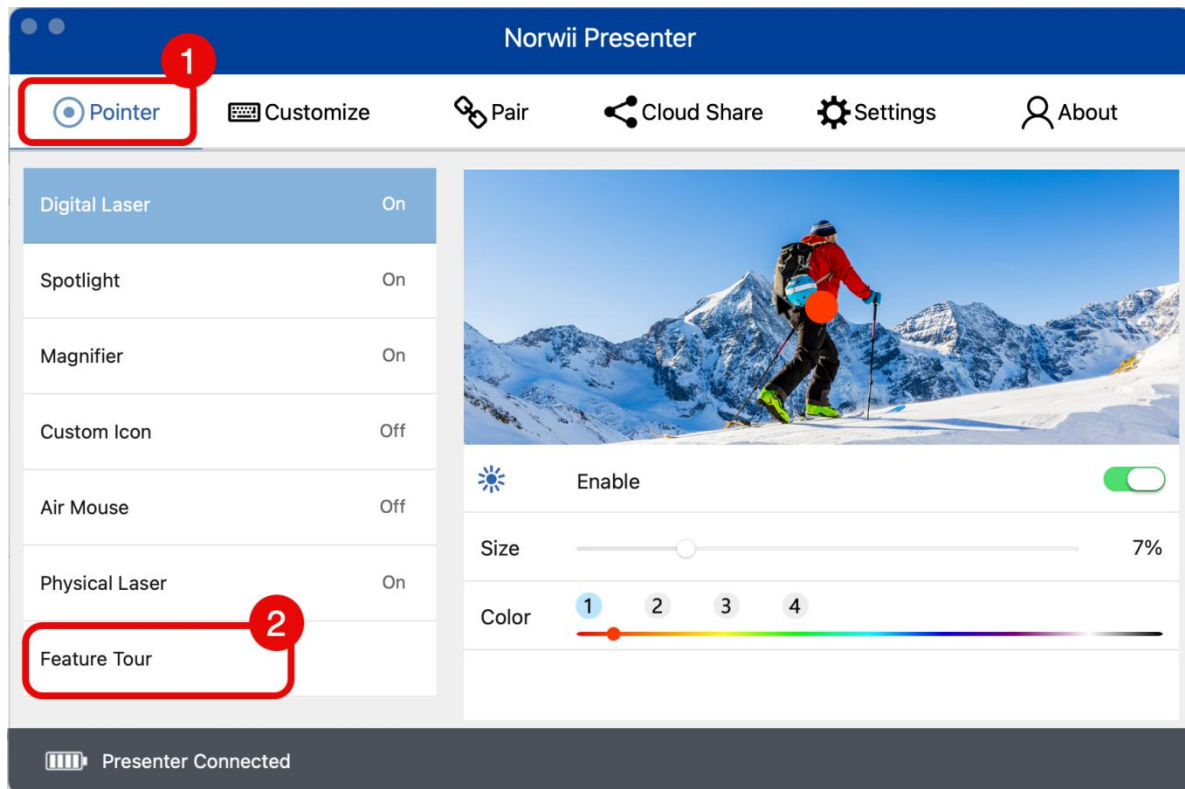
Norwii Presenter

1

Pointer Customize Pair Cloud Share Settings About

Digital Laser On

Spotlight On

Magnifier On

Custom Icon Off

Air Mouse Off

Physical Laser On

2

Feature Tour

Enable

Size 7%

Color 1 2 3 4

Presenter Connected